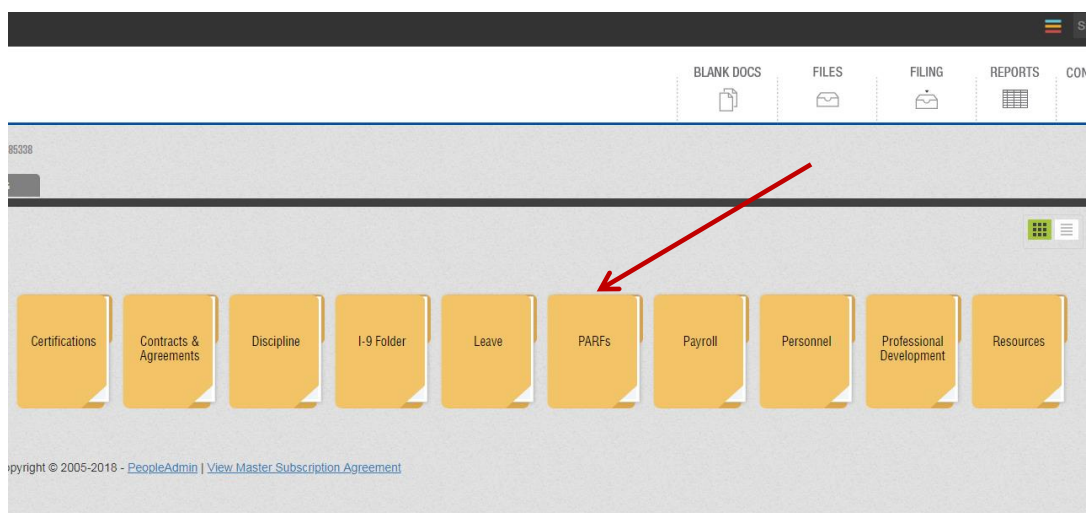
S

BLANK DOCS
FILES
FILING
REPORTS
CON

85338

Certifications
Contracts & Agreements
Discipline
I-9 Folder
Leave
PARFs
Payroll
Personnel
Professional Development
Resources

pyright © 2005-2018 - PeopleAdmin | View Master Subscription Agreement